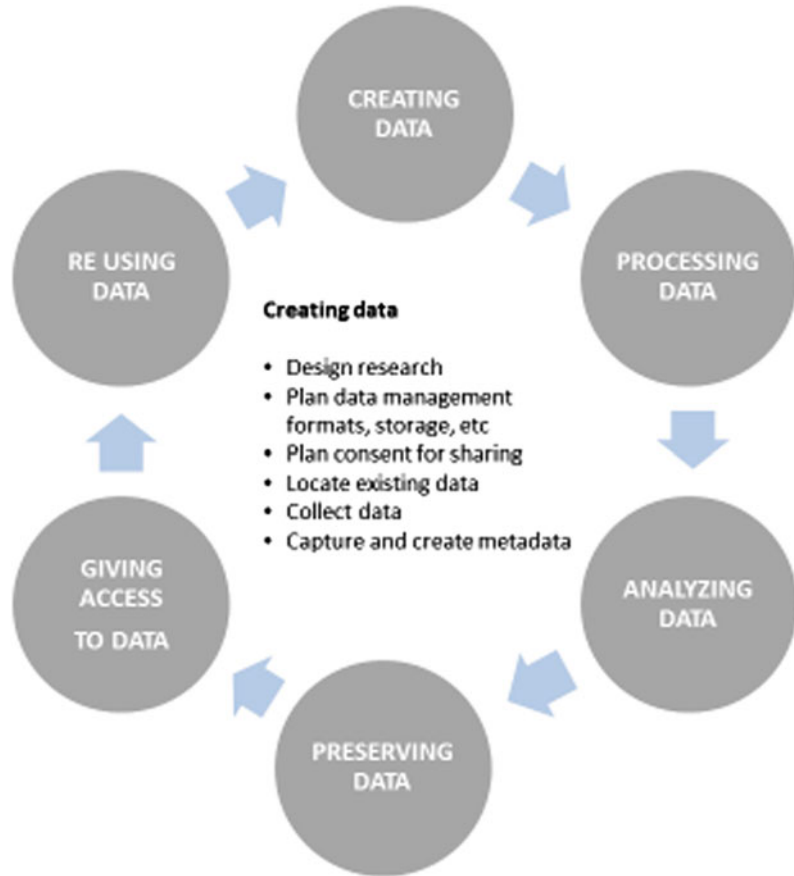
CREATING DATA

RE USING DATA

PROCESSING DATA

**Creating data**

- Design research
- Plan data management formats, storage, etc
- Plan consent for sharing
- Locate existing data
- Collect data
- Capture and create metadata

GIVING ACCESS TO DATA

ANALYZING DATA

PRESERVING DATA